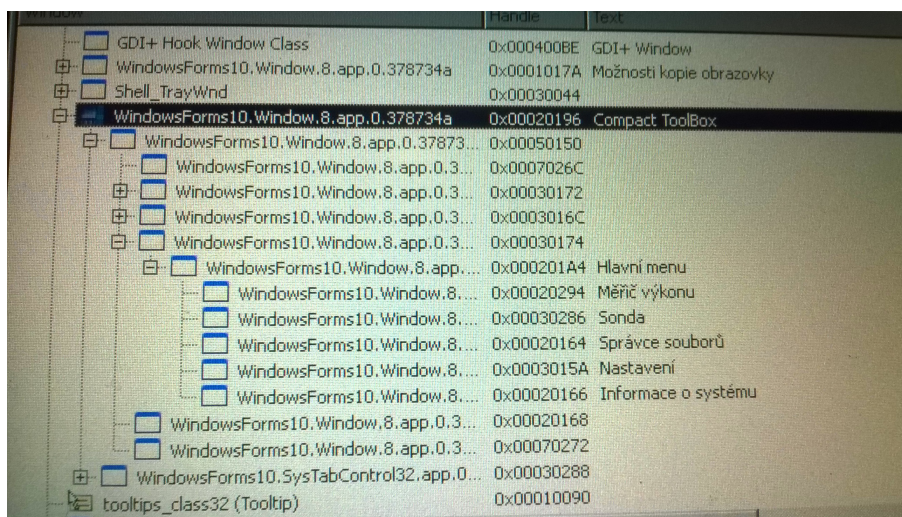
| Window | Handle | Text |
|---|---|---|
| GDI+ Hook Window Class | 0x000400BE | GDI+ Window |
| WindowsForms10.Window.8.app.0.378734a | 0x0001017A | Možnosti kopie obrazovky |
| Shell_TrayWnd | 0x00030044 | |
| WindowsForms10.Window.8.app.0.378734a | 0x00020196 | Compact ToolBox |
| WindowsForms10.Window.8.app.0.37873... | 0x00050150 | |
| WindowsForms10.Window.8.app.0.3... | 0x0007026C | |
| WindowsForms10.Window.8.app.0.3... | 0x00030172 | |
| WindowsForms10.Window.8.app.0.3... | 0x0003016C | |
| WindowsForms10.Window.8.app.0.3... | 0x00030174 | |
| WindowsForms10.Window.8.app.... | 0x000201A4 | Hlavní menu |
| WindowsForms10.Window.8.... | 0x00020294 | Měřič výkonu |
| WindowsForms10.Window.8.... | 0x00030286 | Sonda |
| WindowsForms10.Window.8.... | 0x00020164 | Správce souborů |
| WindowsForms10.Window.8.... | 0x0003015A | Nastavení |
| WindowsForms10.Window.8.... | 0x00020166 | Informace o systému |
| WindowsForms10.Window.8.app.0.3... | 0x00020168 | |
| WindowsForms10.Window.8.app.0.3... | 0x00070272 | |
| WindowsForms10.SysTabControl32.app.0... | 0x00030288 | |
| tooltips_class32 (Tooltip) | 0x00010090 | |